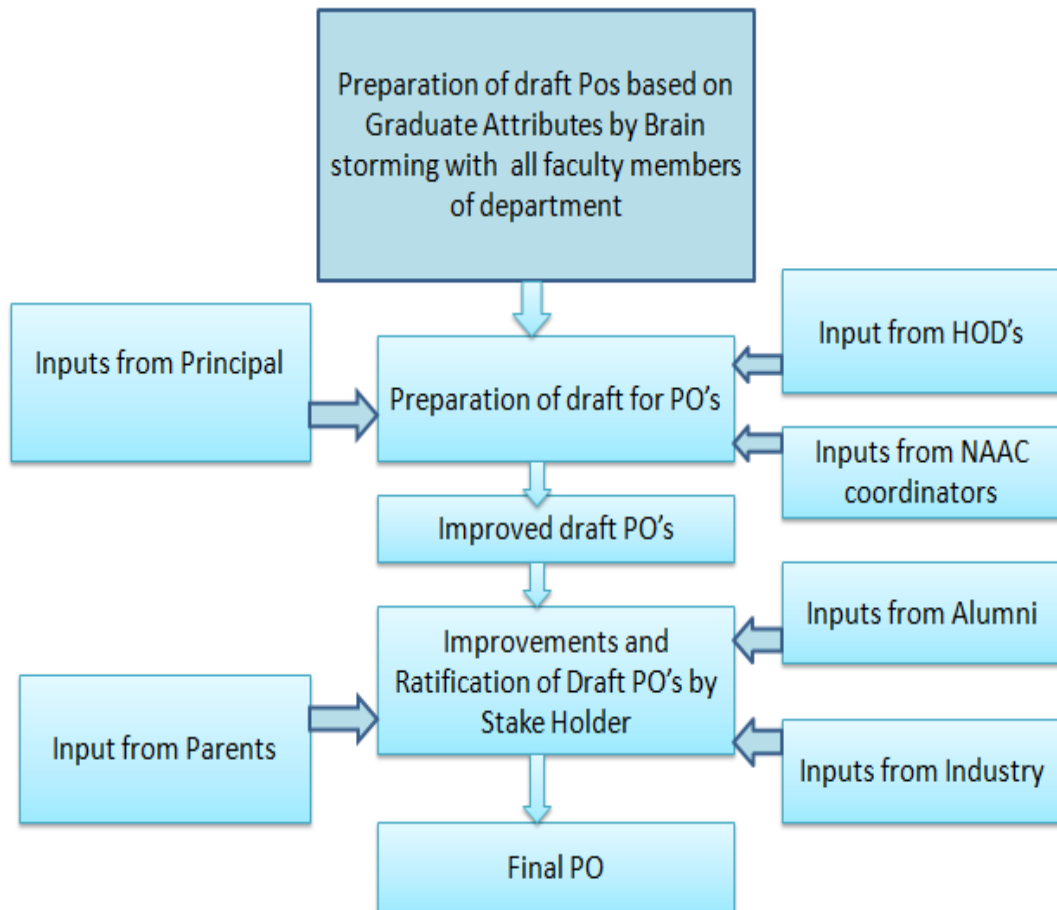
Preparation of draft Pos based on Graduate Attributes by Brain storming with all faculty members of department

Inputs from Principal

Preparation of draft for PO’s

Input from HOD’s

Inputs from NAAC coordinators

Improved draft PO’s

Improvements and Ratification of Draft PO’s by Stake Holder

Inputs from Alumni

Input from Parents

Inputs from Industry

Final PO